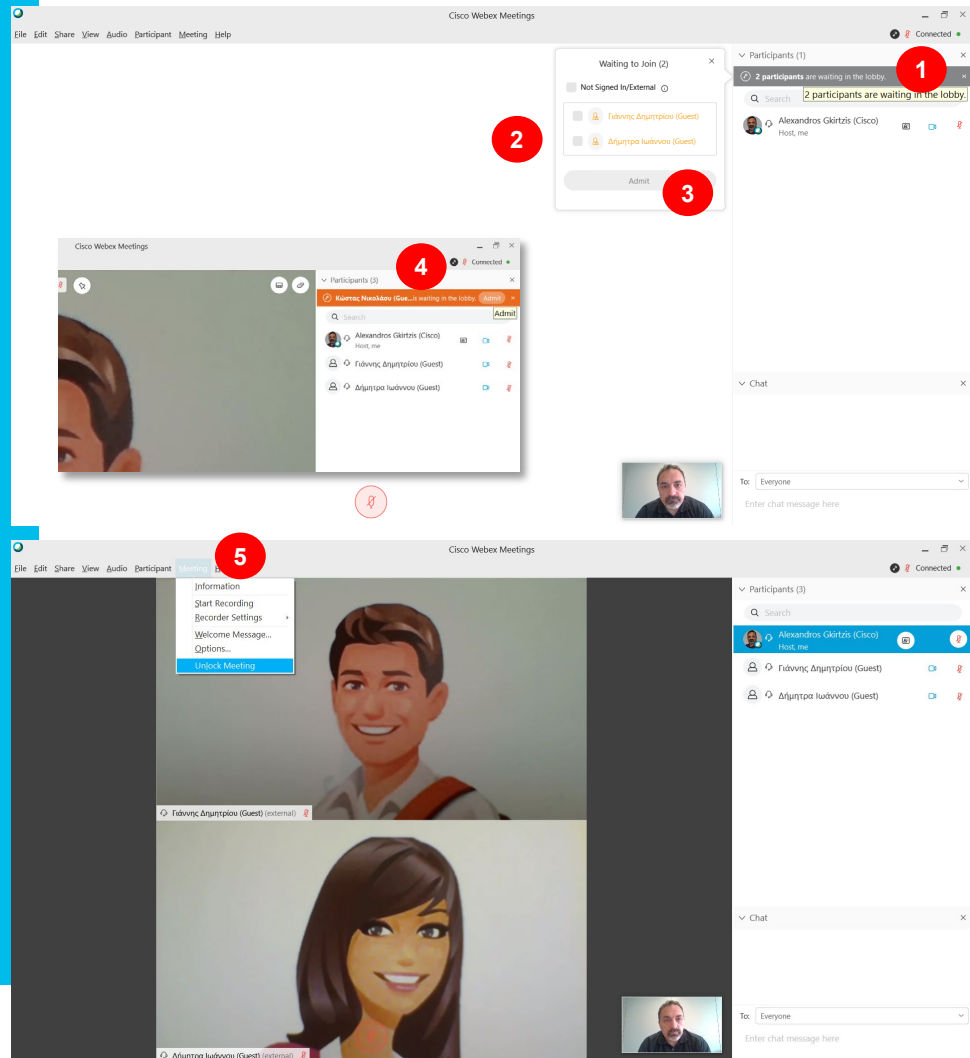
Cisco Webex Meetings

File Edit Share View Audio Participant Meeting Help

Connected

Waiting to Join (2)

Not Signed In/External

Γιάννης Δημητρίου (Guest)

Δήμητρα Ιωάννου (Guest)

Admit

2

3

Participants (1)

1

2 participants are waiting in the lobby.

Search

2 participants are waiting in the lobby.

Alexandros Gkirtzis (Cisco)
Host, me

Cisco Webex Meetings

4

Connected

Participants (3)

Κώστας Νικολάου (Gue... is waiting in the lobby. Admit

Admit

Search

Alexandros Gkirtzis (Cisco)
Host, me

Γιάννης Δημητρίου (Guest)

Δήμητρα Ιωάννου (Guest)

Chat

To: Everyone

Enter chat message here

Cisco Webex Meetings

5

File Edit Share View Audio Participant Meeting

Information
Start Recording
Recorder Settings
Welcome Message...
Options...
Unlock Meeting

Connected

Participants (3)

Search

Alexandros Gkirtzis (Cisco)
Host, me

Γιάννης Δημητρίου (Guest)

Δήμητρα Ιωάννου (Guest)

Γιάννης Δημητρίου (Guest) (external)

Chat

To: Everyone

Enter chat message here

Δήμητρα Ιωάννου (Guest) (external)